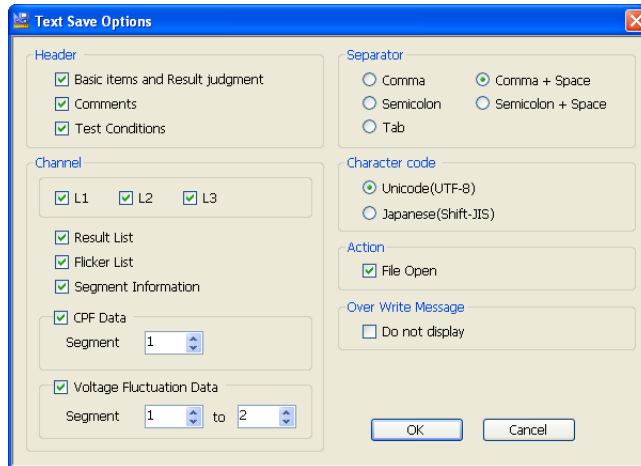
Text Save Options

Header
Basic items and Result judgment
Comments
Test Conditions

Channel
L1 L2 L3
Result List
Flicker List
Segment Information

CPF Data
Segment 1

Voltage Fluctuation Data
Segment 1 to 2

Separator
Comma
Comma + Space
Semicolon
Semicolon + Space
Tab

Character code
Unicode(UTF-8)
Japanese(Shift-JIS)

Action
File Open

Over Write Message
Do not display

OK
Cancel